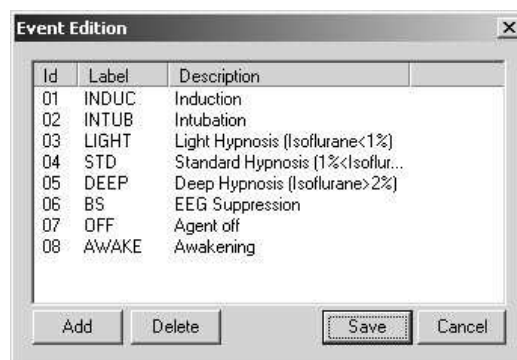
Event Edition

| Id | Label | Description |
|---|---|---|
| 01 | INDUC | Induction |
| 02 | INTUB | Intubation |
| 03 | LIGHT | Light Hypnosis (Isoflurane<1%) |
| 04 | STD | Standard Hypnosis (1%<Isoflur... |
| 05 | DEEP | Deep Hypnosis (Isoflurane>2%) |
| 06 | BS | EEG Suppression |
| 07 | OFF | Agent off |
| 08 | AWAKE | Awakening |

Add Delete Save Cancel